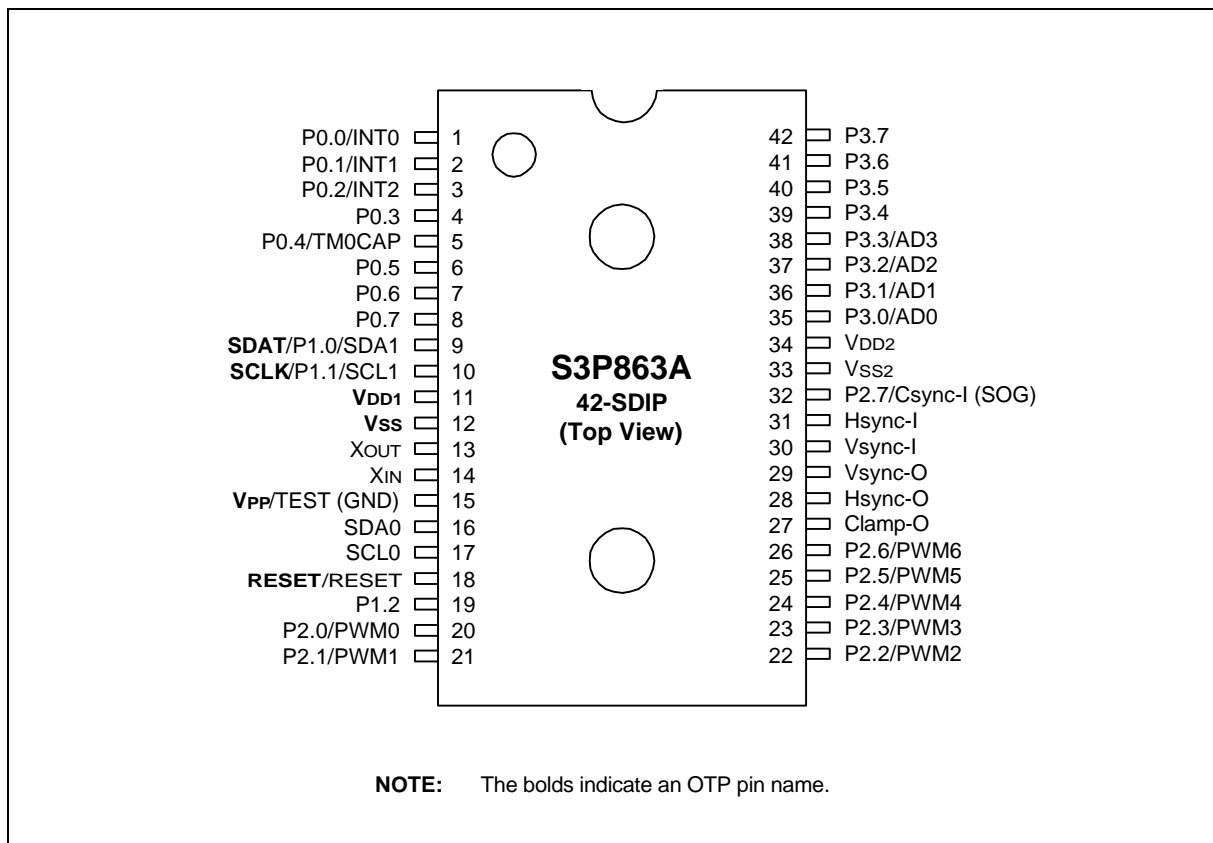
P0.0/INT0 1
P0.1/INT1 2
P0.2/INT2 3
P0.3 4
P0.4/TM0CAP 5
P0.5 6
P0.6 7
P0.7 8
SDAT/P1.0/SDA1 9
SCLK/P1.1/SCL1 10
VDD1 11
VSS 12
XOUT 13
XIN 14
VPP/TEST (GND) 15
SDA0 16
SCL0 17
RESET/RESET 18
P1.2 19
P2.0/PWM0 20
P2.1/PWM1 21

S3P863A
42-SDIP
(Top View)

42 P3.7
41 P3.6
40 P3.5
39 P3.4
38 P3.3/AD3
37 P3.2/AD2
36 P3.1/AD1
35 P3.0/AD0
34 VDD2
33 VSS2
32 P2.7/Csync-I (SOG)
31 Hsync-I
30 Vsync-I
29 Vsync-O
28 Hsync-O
27 Clamp-O
26 P2.6/PWM6
25 P2.5/PWM5
24 P2.4/PWM4
23 P2.3/PWM3
22 P2.2/PWM2

NOTE: The bolds indicate an OTP pin name.